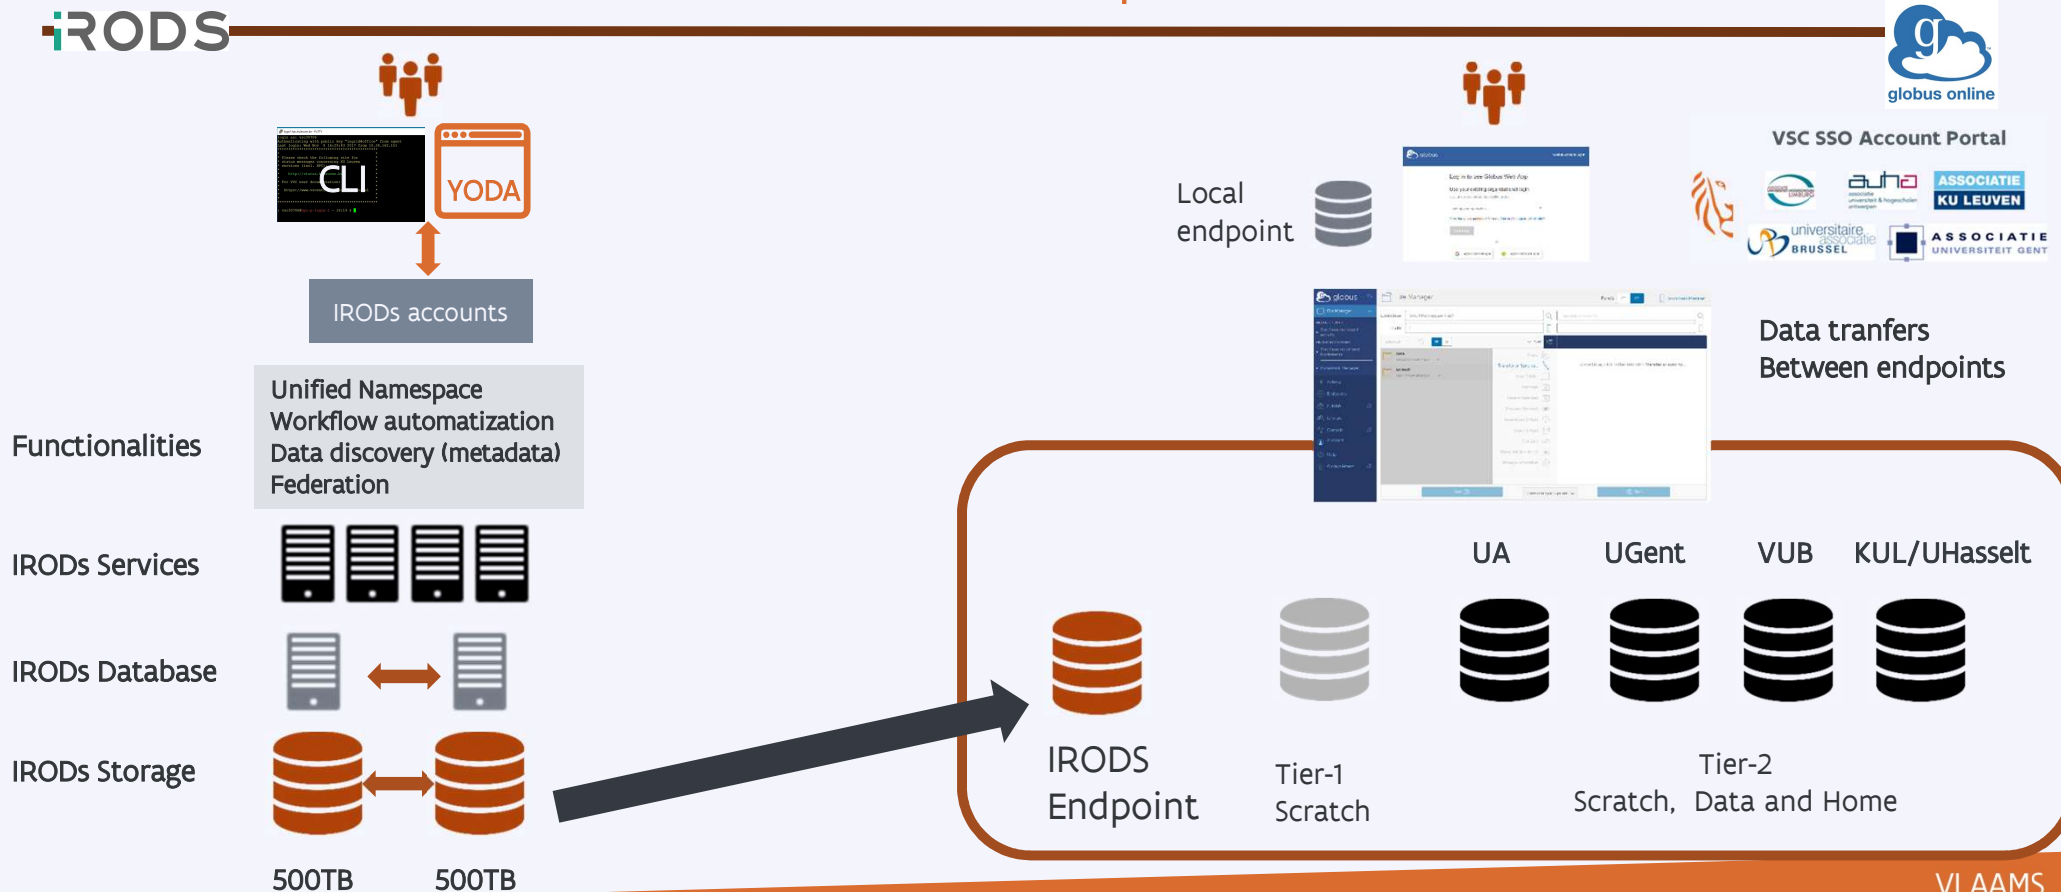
iRODS

globus online

CLI

YODA

IRODs accounts

Unified Namespace
Workflow automatization
Data discovery (metadata)
Federation

Functionalities

IRODs Services

IRODs Database

IRODs Storage

500TB 500TB

Local endpoint

VSC SSO Account Portal

auha

ASSOCIATIE KU LEUVEN

universitaire associatie BRUSSEL

ASSOCIATIE UNIVERSITEIT GENT

Data tranfers Between endpoints

UA UGent VUB KUL/UHasselt

IRODS Endpoint

Tier-1 Scratch

Tier-2
Scratch, Data and Home

VLAAMS